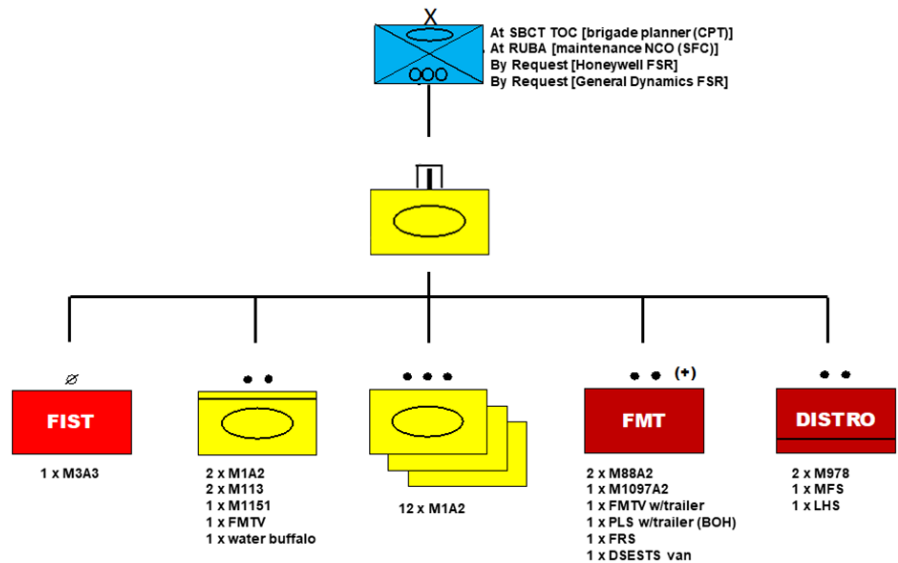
X

At SBCT TOC [brigade planner (CPT)]
At RUBA [maintenance NCO (SFC)]
By Request [Honeywell FSR]
By Request [General Dynamics FSR]

Ø

FIST

1 x M3A3

● ●

2 x M1A2
2 x M113
1 x M1151
1 x FMTV
1 x water buffalo

● ● ●

12 x M1A2

● ● (+)

FMT

2 x M88A2
1 x M1097A2
1 x FMTV w/trailer
1 x PLS w/trailer (BOH)
1 x FRS
1 x DSESTS van

● ●

DISTRO

2 x M978
1 x MFS
1 x LHS